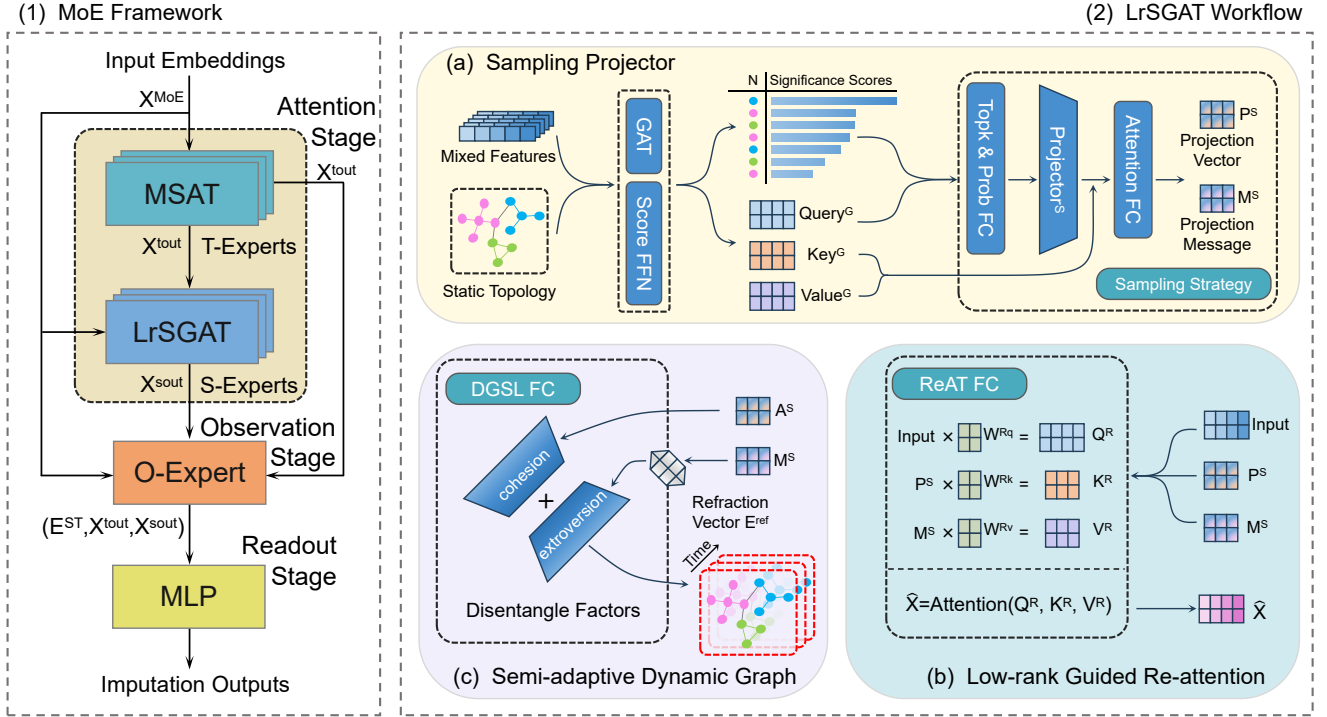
(1) MoE Framework

Input Embeddings

$X^{MoE}$

Attention Stage

MSAT

$X^{tout}$

$X^{tout}$ T-Experts

LrSGAT

$X^{sout}$ S-Experts

Observation Stage

O-Expert

$(E^{ST}, X^{tout}, X^{sout})$

Readout Stage

MLP

Imputation Outputs

(2) LrSGAT Workflow

(a) Sampling Projector

Mixed Features

Static Topology

GAT

Score FFN

N Significance Scores

$Query^G$

$Key^G$

$Value^G$

Topk & Prob FC

$Projector^S$

Attention FC

$P^S$ Projection Vector

$M^S$ Projection Message

Sampling Strategy

DGSL FC

$A^S$

$M^S$

cohesion

+

extroversion

Refraction Vector $E^{ref}$

Time

Disentangle Factors

(c) Semi-adaptive Dynamic Graph

ReAT FC

Input × $W^{Rq}$ = $Q^R$

$P^S$ × $W^{Rk}$ = $K^R$

$M^S$ × $W^{Rv}$ = $V^R$

Input

$P^S$

$M^S$

$\widehat{X}$=Attention($Q^R$, $K^R$, $V^R$)

$\widehat{X}$

(b) Low-rank Guided Re-attention